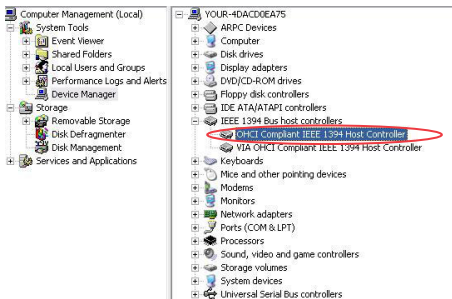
Computer Management (Local)
System Tools
Event Viewer
Shared Folders
Local Users and Groups
Performance Logs and Alerts
Device Manager
Storage
Removable Storage
Disk Defragmenter
Disk Management
Services and Applications

YOUR-4DACD0EA75
ARPC Devices
Computer
Disk drives
Display adapters
DVD/CD-ROM drives
Floppy disk controllers
IDE ATA/ATAPI controllers
IEEE 1394 Bus host controllers
OHCI Compliant IEEE 1394 Host Controller
VIA OHCI Compliant IEEE 1394 Host Controller
Keyboards
Mice and other pointing devices
Modems
Monitors
Network adapters
Ports (COM & LPT)
Processors
Sound, video and game controllers
Storage volumes
System devices
Universal Serial Bus controllers